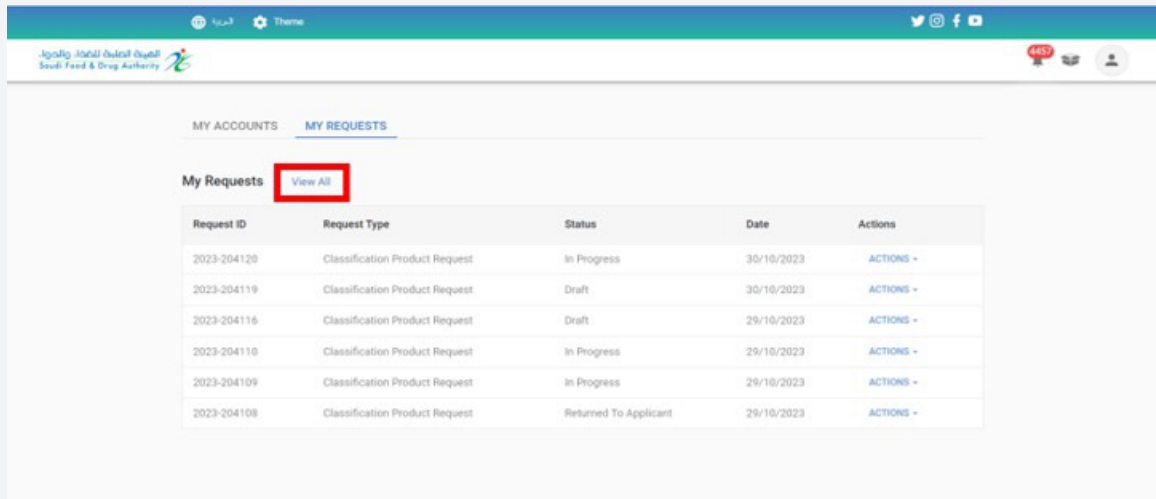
العربية Theme

الهيئة العامة للغذاء والدواء
Saudi Food & Drug Authority

4457

MY ACCOUNTS MY REQUESTS

My Requests View All

| Request ID | Request Type | Status | Date | Actions |
|---|---|---|---|---|
| 2023-204120 | Classification Product Request | In Progress | 30/10/2023 | ACTIONS |
| 2023-204119 | Classification Product Request | Draft | 30/10/2023 | ACTIONS |
| 2023-204116 | Classification Product Request | Draft | 29/10/2023 | ACTIONS |
| 2023-204110 | Classification Product Request | In Progress | 29/10/2023 | ACTIONS |
| 2023-204109 | Classification Product Request | In Progress | 29/10/2023 | ACTIONS |
| 2023-204108 | Classification Product Request | Returned To Applicant | 29/10/2023 | ACTIONS |